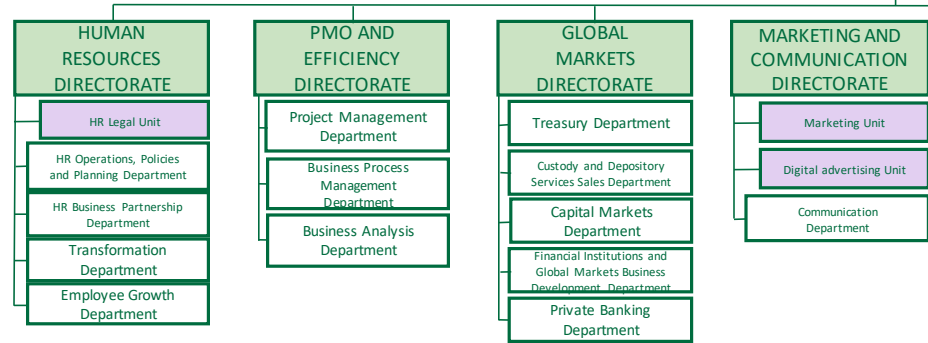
HUMAN RESOURCES DIRECTORATE

HR Legal Unit

HR Operations, Policies and Planning Department

HR Business Partnership Department

Transformation Department

Employee Growth Department

PMO AND EFFICIENCY DIRECTORATE

Project Management Department

Business Process Management Department

Business Analysis Department

GLOBAL MARKETS DIRECTORATE

Treasury Department

Custody and Depository Services Sales Department

Capital Markets Department

Financial Institutions and Global Markets Business Development Department

Private Banking Department

MARKETING AND COMMUNICATION DIRECTORATE

Marketing Unit

Digital advertising Unit

Communication Department